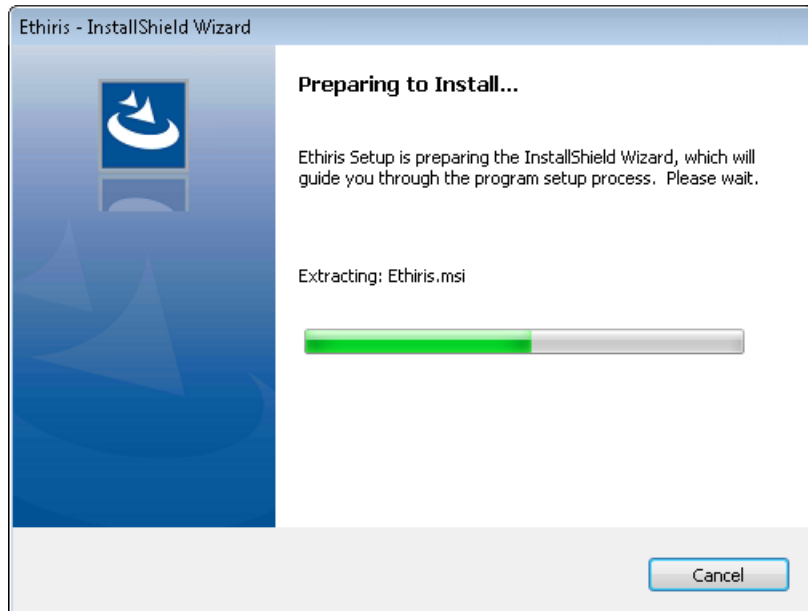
Ethiris - InstallShield Wizard

Preparing to Install...

Ethiris Setup is preparing the InstallShield Wizard, which will guide you through the program setup process. Please wait.

Extracting: Ethiris.msi

Cancel